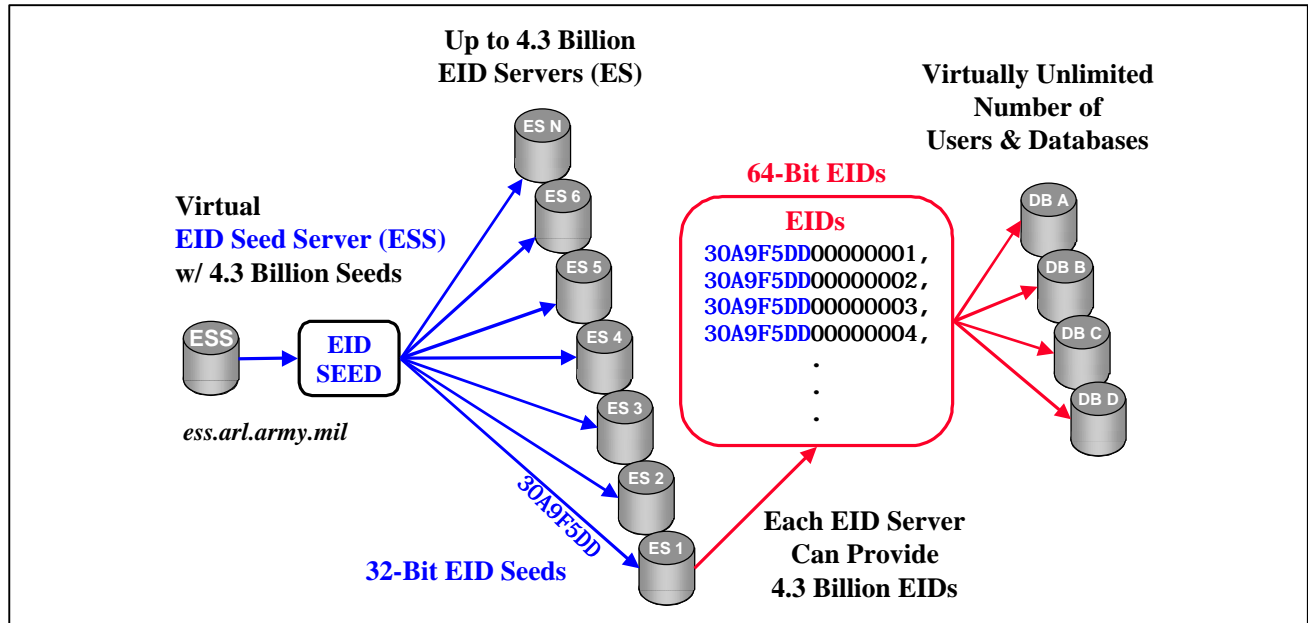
Up to 4.3 Billion EID Servers (ES)

Virtually Unlimited Number of Users & Databases

Virtual
EID Seed Server (ESS)
w/ 4.3 Billion Seeds

ESS

EID SEED

ess.arl.army.mil

ES N
ES 6
ES 5
ES 4
ES 3
ES 2
ES 1

30A9F5DD

32-Bit EID Seeds

64-Bit EIDs

EIDs
30A9F5DD00000001,
30A9F5DD00000002,
30A9F5DD00000003,
30A9F5DD00000004,
.
.
.

DB A
DB B
DB C
DB D

Each EID Server Can Provide 4.3 Billion EIDs